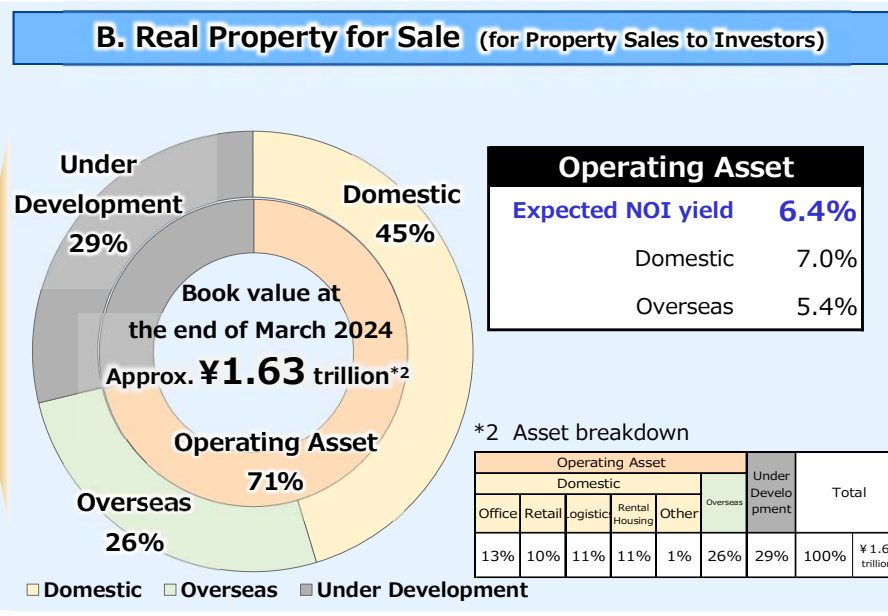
B. Real Property for Sale (for Property Sales to Investors)

Under Development 29%

Domestic 45%

Book value at the end of March 2024 Approx. ¥1.63 trillion*2

Operating Asset 71%

Overseas 26%

| Operating Asset | |
|---|---|
| Expected NOI yield | 6.4% |
| Domestic | 7.0% |
| Overseas | 5.4% |

*2 Asset breakdown

| Operating Asset | | | | | | Under Development | Total | |
|---|---|---|---|---|---|---|---|---|
| Domestic | | | | | Overseas | | | |
| Office | Retail | Logistics | Rental Housing | Other | | | | |
| 13% | 10% | 11% | 11% | 1% | 26% | 29% | 100% | ¥1.6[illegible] trillion |

Domestic Overseas Under Development